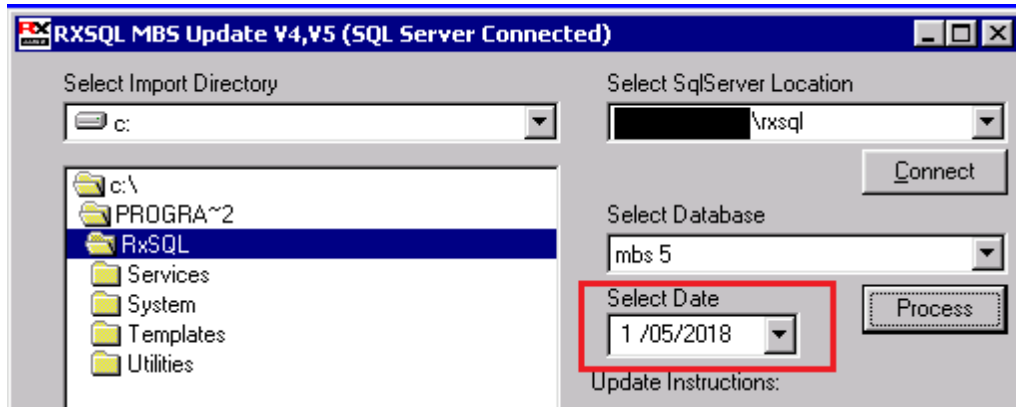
RXSQL MBS Update V4,V5 (SQL Server Connected)

Select Import Directory

c:

c:\
PROGRA~2
RxSQL
Services
System
Templates
Utilities

Select SqlServer Location

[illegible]\rxsql

Connect

Select Database

mbs 5

Select Date

1 /05/2018

Process

Update Instructions: